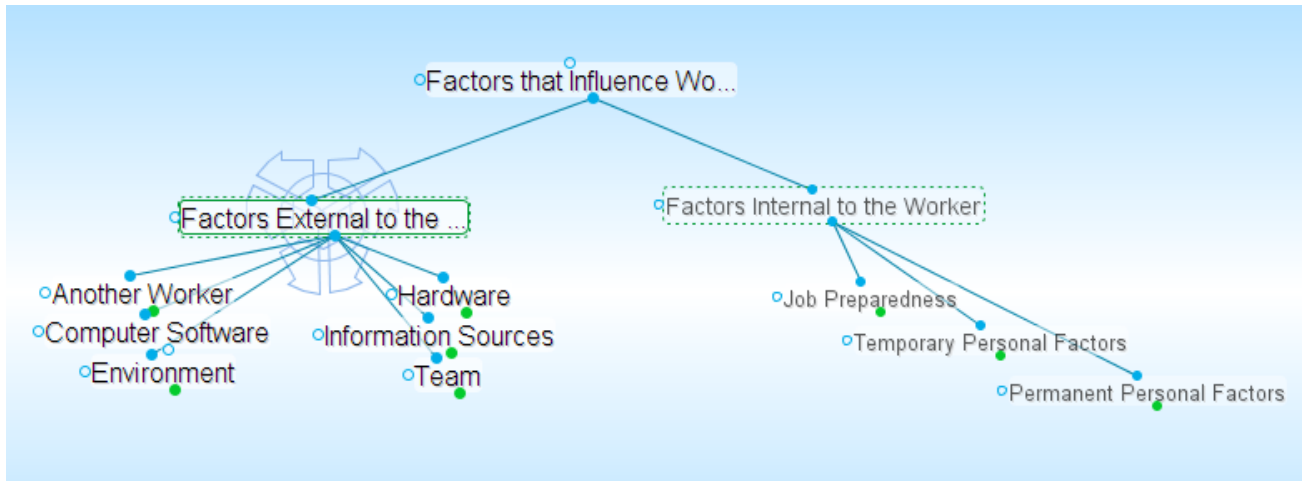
Factors that Influence Wo...

Factors External to the ...

Another Worker
Computer Software
Environment
Hardware
Information Sources
Team

Factors Internal to the Worker

Job Preparedness
Temporary Personal Factors
Permanent Personal Factors